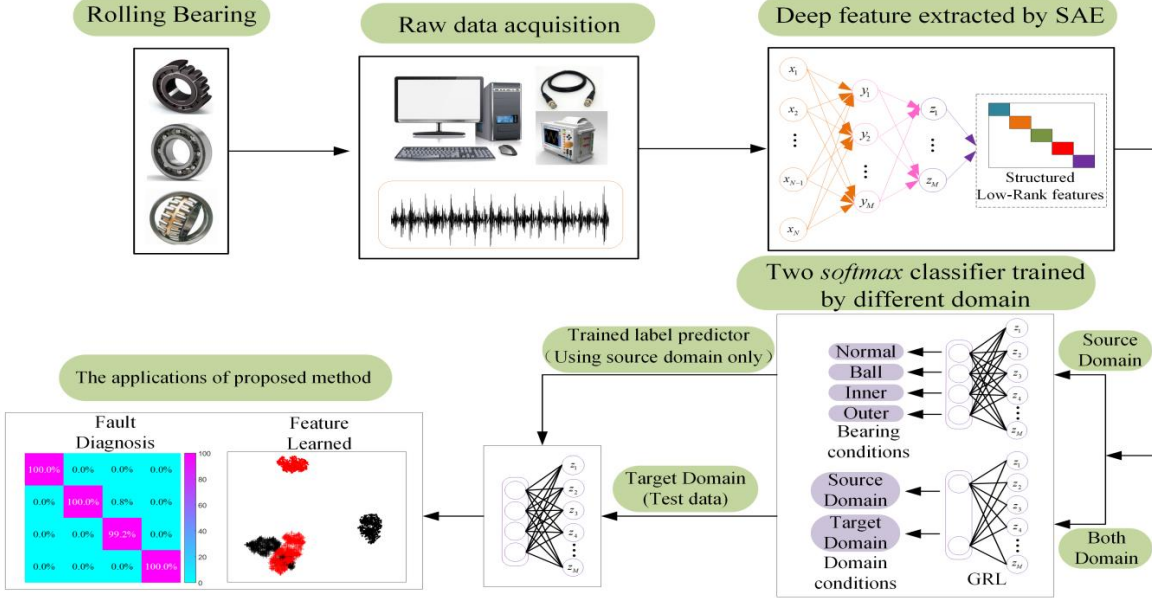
Rolling Bearing

Raw data acquisition

Deep feature extracted by SAE

$x_1$ $x_2$ ⋮ $x_{N-1}$ $x_N$

$y_1$ $y_2$ ⋮ $y_M$

$z_1$ ⋮ $z_M$

Structured Low-Rank features

Two *softmax* classifier trained by different domain

Trained label predictor (Using source domain only)

Source Domain

Normal
Ball
Inner
Outer
Bearing conditions

$z_1$ $z_2$ $z_3$ $z_4$ ⋮ $z_M$

Source Domain
Target Domain
Domain conditions

GRL

$z_1$ $z_2$ $z_3$ $z_4$ ⋮ $z_M$

Both Domain

The applications of proposed method

Fault Diagnosis

| 100.0% | 0.0% | 0.0% | 0.0% |
|---|---|---|---|
| 0.0% | 100.0% | 0.8% | 0.0% |
| 0.0% | 0.0% | 99.2% | 0.0% |
| 0.0% | 0.0% | 0.0% | 100.0% |

100 80 60 40 20 0

Feature Learned

Target Domain (Test data)

$z_1$ $z_2$ $z_3$ $z_4$ ⋮ $z_M$